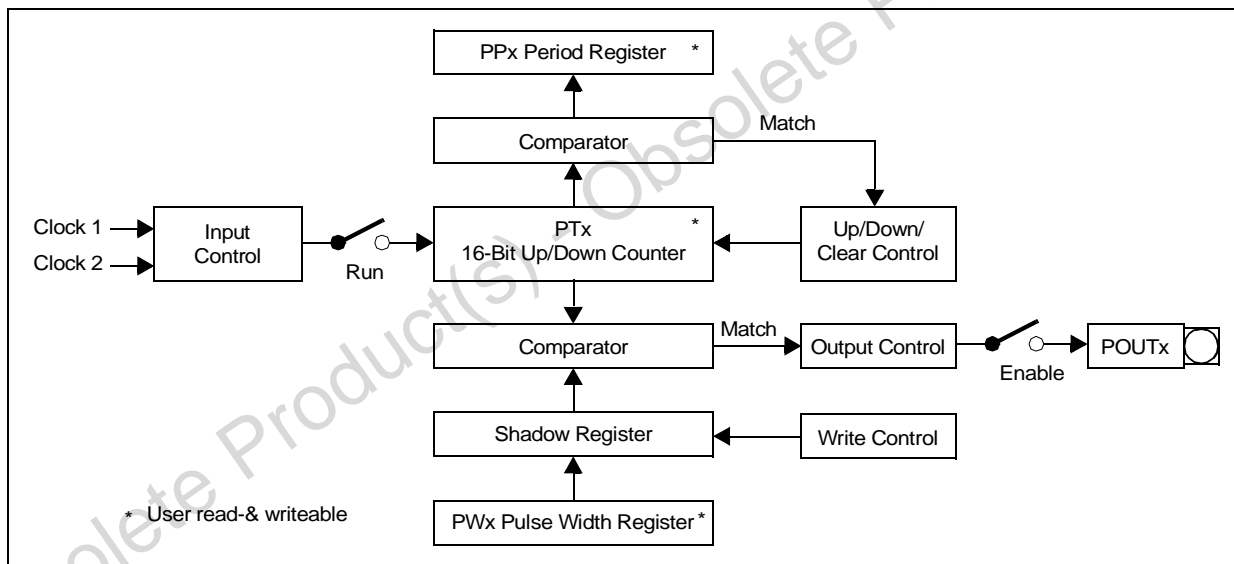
PPx Period Register *

Comparator

Match

Clock 1

Clock 2

Input Control

Run

PTx
16-Bit Up/Down Counter *

Up/Down/
Clear Control

Comparator

Match

Output Control

Enable

POUTx

Shadow Register

Write Control

* User read-& writeable

PWx Pulse Width Register *

Obsolete Product(s) - Obsolete Product(s)